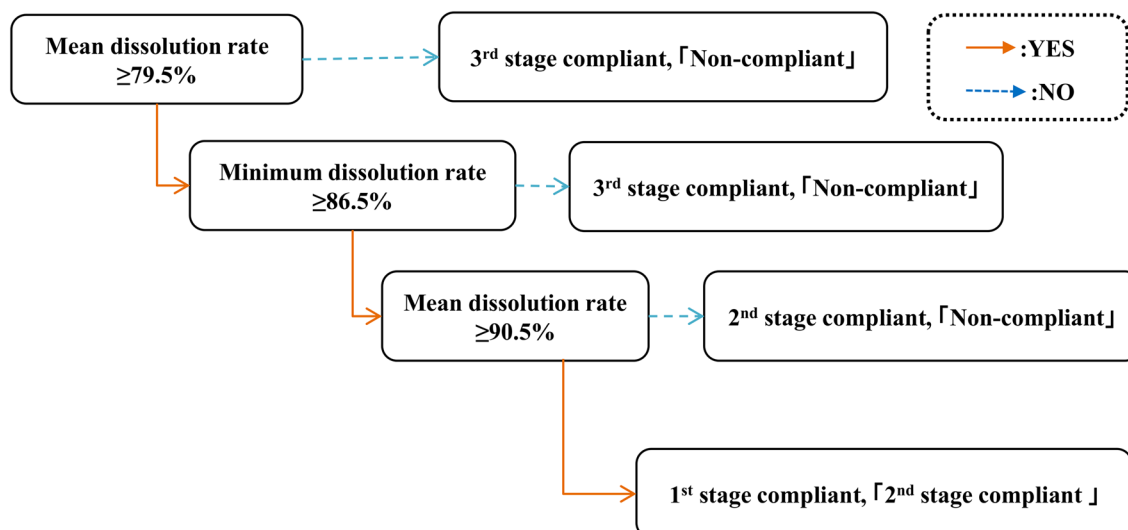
Mean dissolution rate ≥79.5%

3$^{rd}$ stage compliant, 「Non-compliant」

:YES

:NO

Minimum dissolution rate ≥86.5%

3$^{rd}$ stage compliant, 「Non-compliant」

Mean dissolution rate ≥90.5%

2$^{nd}$ stage compliant, 「Non-compliant」

1$^{st}$ stage compliant, 「2$^{nd}$ stage compliant 」